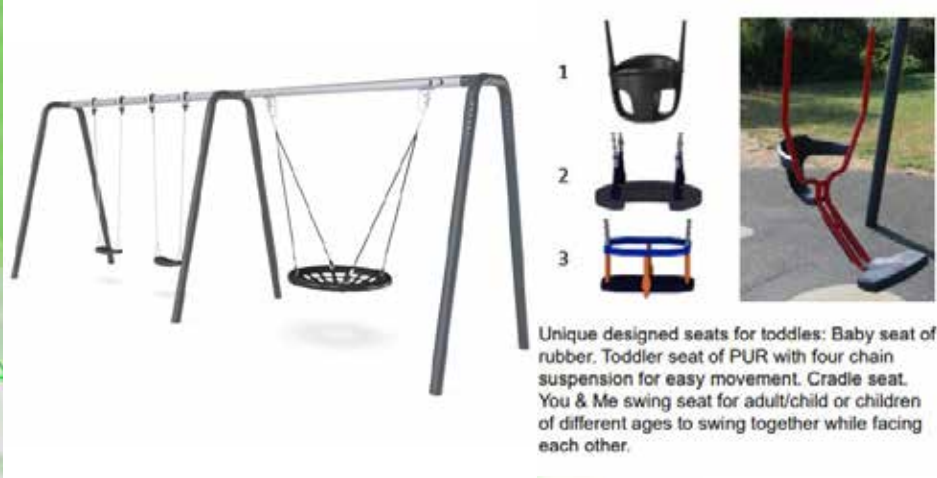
1

2

3

Unique designed seats for toddles: Baby seat of rubber. Toddler seat of PUR with four chain suspension for easy movement. Cradle seat. You & Me swing seat for adult/child or children of different ages to swing together while facing each other.